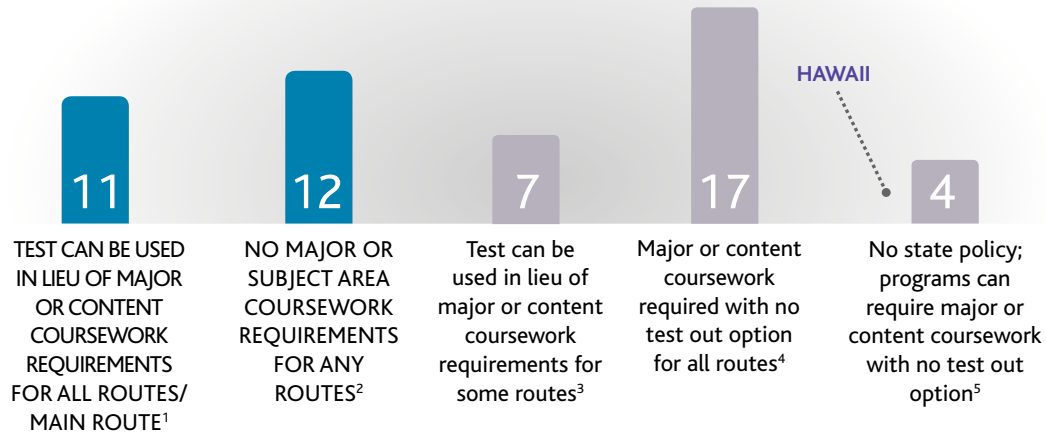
11

TEST CAN BE USED IN LIEU OF MAJOR OR CONTENT COURSEWORK REQUIREMENTS FOR ALL ROUTES/ MAIN ROUTE$^1$

12

NO MAJOR OR SUBJECT AREA COURSEWORK REQUIREMENTS FOR ANY ROUTES$^2$

7

Test can be used in lieu of major or content coursework requirements for some routes$^3$

17

Major or content coursework required with no test out option for all routes$^4$

HAWAII

4

No state policy; programs can require major or content coursework with no test out option$^5$